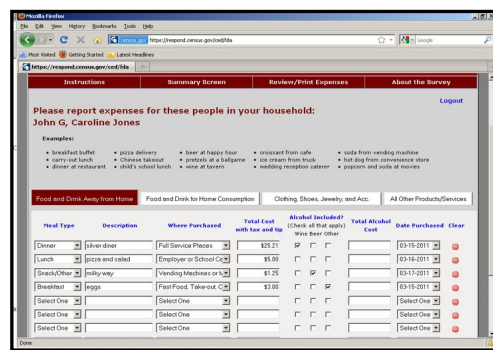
Mozilla Firefox

File Edit View History Bookmarks Tools Help

census.gov https://respond.census.gov/ced/fda

Google

Most Visited Getting Started Latest Headlines

https://respond.census.gov/ced/fda

Instructions | Summary Screen | Review/Print Expenses | About the Survey

Please report expenses for these people in your household:
John G, Caroline Jones

Logout

Examples:

• breakfast buffet
• carry-out lunch
• dinner at restaurant
• pizza delivery
• Chinese takeout
• child's school lunch
• beer at happy hour
• pretzels at a ballgame
• wine at tavern
• croissant from cafe
• ice cream from truck
• wedding reception caterer
• soda from vending machine
• hot dog from convenience store
• popcorn and soda at movies

Food and Drink Away from Home | Food and Drink for Home Consumption | Clothing, Shoes, Jewelry, and Acc. | All Other Products/Services

| Meal Type | Description | Where Purchased | Total Cost with tax and tip | Alcohol Included? (Check all that apply) Wine Beer Other | Total Alcohol Cost | Date Purchased | Clear |
|---|---|---|---|---|---|---|---|
| Dinner | silver diner | Full Service Places | $25.21 | ☑ ☐ ☐ | | 03-15-2011 | |
| Lunch | pizza and salad | Employer or School Ca | $5.00 | ☐ ☐ ☐ | | 03-16-2011 | |
| Snack/Other | milky way | Vending Machines or M | $1.25 | ☐ ☑ ☐ | | 03-17-2011 | |
| Breakfast | eggs | Fast Food, Take-out, | $3.00 | ☐ ☐ ☑ | | 03-15-2011 | |
| Select One | | Select One | | ☐ ☐ ☐ | | Select One | |
| Select One | | Select One | | ☐ ☐ ☐ | | Select One | |
| Select One | | Select One | | ☐ ☐ ☐ | | Select One | |
| Select One | | Select One | | ☐ ☐ ☐ | | Select One | |

Done